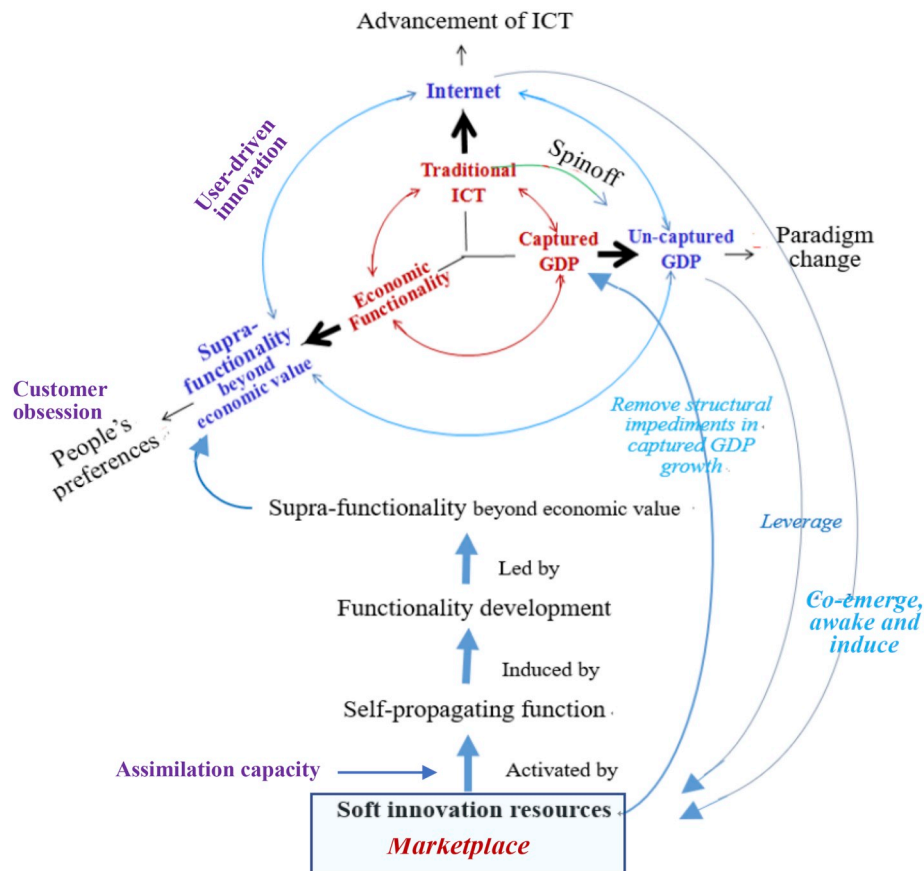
Advancement of ICT

Internet

User-driven innovation

Traditional ICT

Spinoff

Captured GDP

Un-captured GDP

Paradigm change

Economic Functionality

Supra-functionality beyond economic value

Customer obsession

People's preferences

Remove structural impediments in captured GDP growth

Supra-functionality beyond economic value

Leverage

Led by

Functionality development

Co-emerge, awake and induce

Induced by

Self-propagating function

Assimilation capacity

Activated by

Soft innovation resources

Marketplace